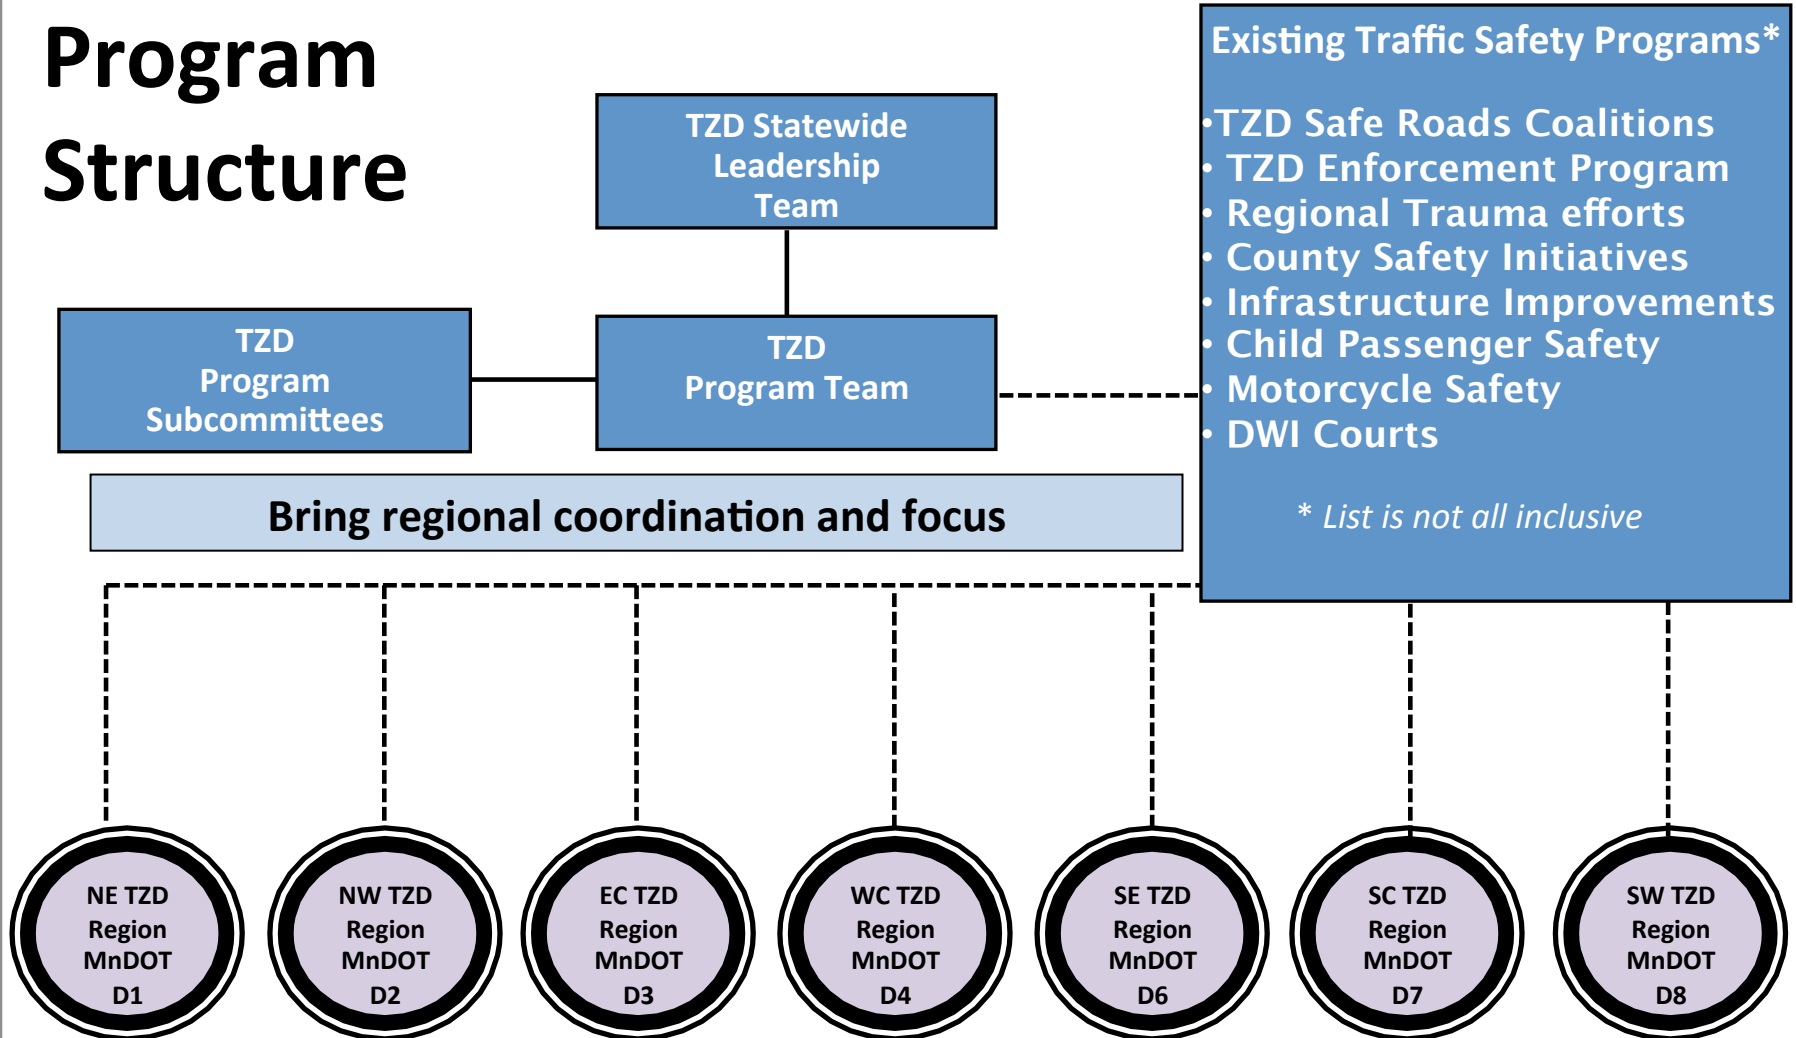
Program Structure

TZD Statewide Leadership Team

TZD Program Subcommittees

TZD Program Team

Existing Traffic Safety Programs*

•TZD Safe Roads Coalitions
• TZD Enforcement Program
• Regional Trauma efforts
• County Safety Initiatives
• Infrastructure Improvements
• Child Passenger Safety
• Motorcycle Safety
• DWI Courts

* List is not all inclusive

Bring regional coordination and focus

NE TZD Region MnDOT D1

NW TZD Region MnDOT D2

EC TZD Region MnDOT D3

WC TZD Region MnDOT D4

SE TZD Region MnDOT D6

SC TZD Region MnDOT D7

SW TZD Region MnDOT D8